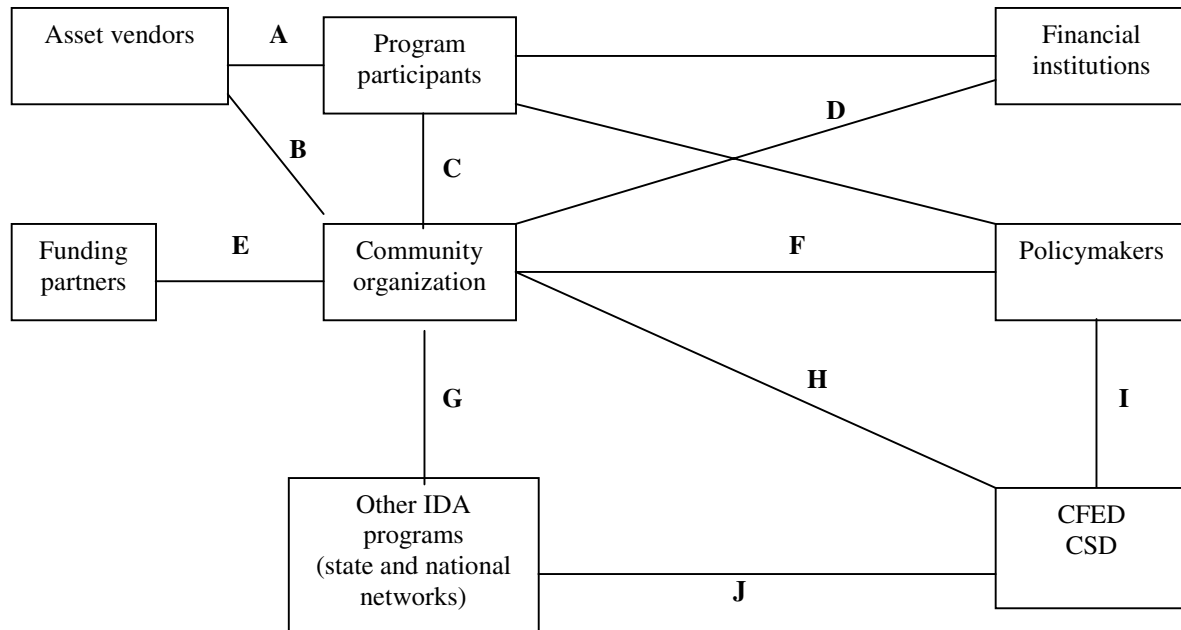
Asset vendors

A

Program participants

Financial institutions

D

B

C

Funding partners

E

Community organization

F

Policymakers

G

H

I

Other IDA programs (state and national networks)

J

CFED CSD